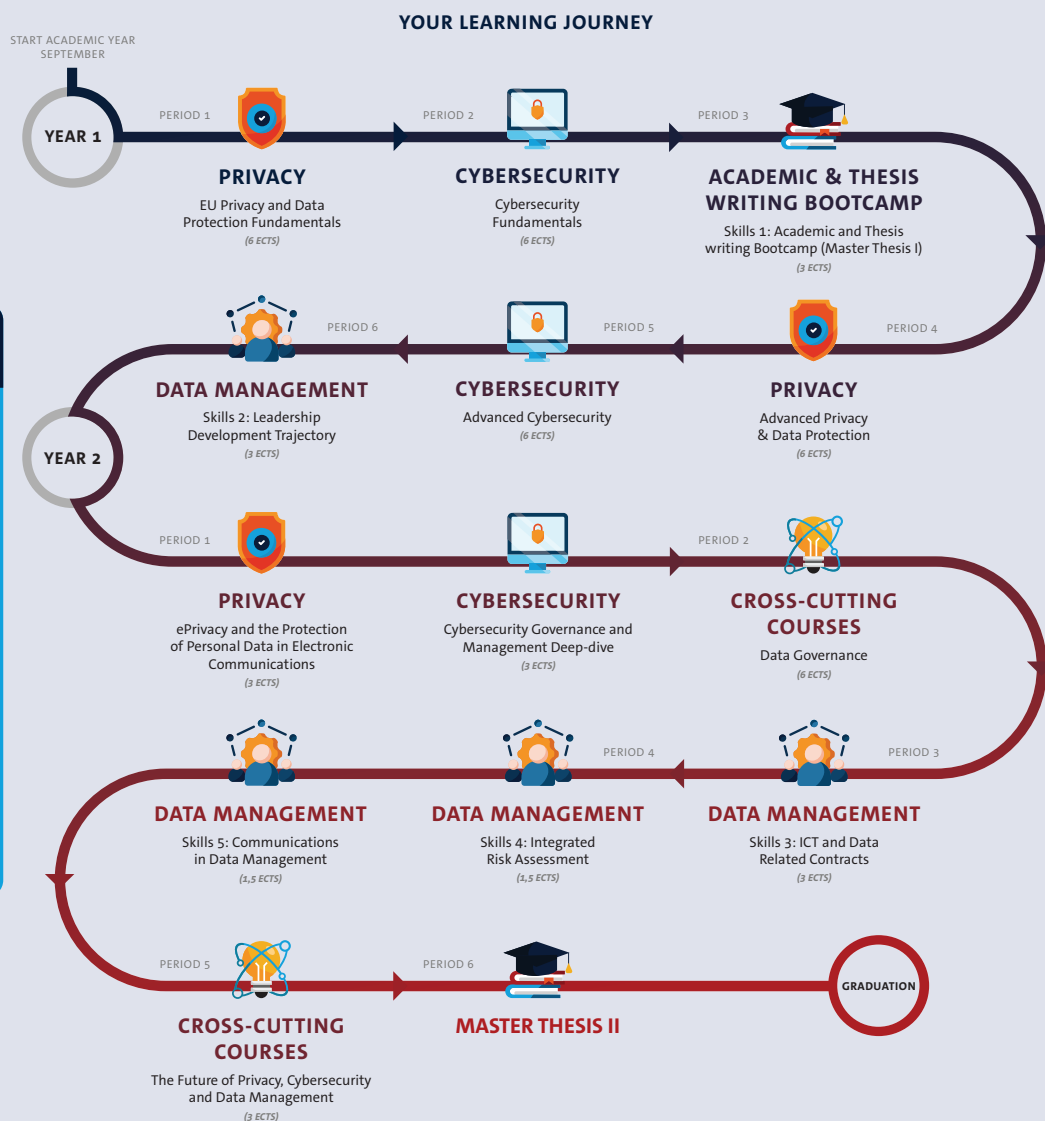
YOUR LEARNING JOURNEY

START ACADEMIC YEAR SEPTEMBER

YEAR 1

PERIOD 1

PRIVACY
EU Privacy and Data Protection Fundamentals
(6 ECTS)

PERIOD 2

CYBERSECURITY
Cybersecurity Fundamentals
(6 ECTS)

PERIOD 3

ACADEMIC & THESIS WRITING BOOTCAMP
Skills 1: Academic and Thesis writing Bootcamp (Master Thesis I)
(3 ECTS)

PERIOD 6

DATA MANAGEMENT
Skills 2: Leadership Development Trajectory
(3 ECTS)

PERIOD 5

CYBERSECURITY
Advanced Cybersecurity
(6 ECTS)

PERIOD 4

PRIVACY
Advanced Privacy & Data Protection
(6 ECTS)

YEAR 2

PERIOD 1

PRIVACY
ePrivacy and the Protection of Personal Data in Electronic Communications
(3 ECTS)

CYBERSECURITY
Cybersecurity Governance and Management Deep-dive
(3 ECTS)

PERIOD 2

CROSS-CUTTING COURSES
Data Governance
(6 ECTS)

DATA MANAGEMENT
Skills 5: Communications in Data Management
(1,5 ECTS)

PERIOD 4

DATA MANAGEMENT
Skills 4: Integrated Risk Assessment
(1,5 ECTS)

PERIOD 3

DATA MANAGEMENT
Skills 3: ICT and Data Related Contracts
(3 ECTS)

PERIOD 5

CROSS-CUTTING COURSES
The Future of Privacy, Cybersecurity and Data Management
(3 ECTS)

PERIOD 6

MASTER THESIS II

GRADUATION